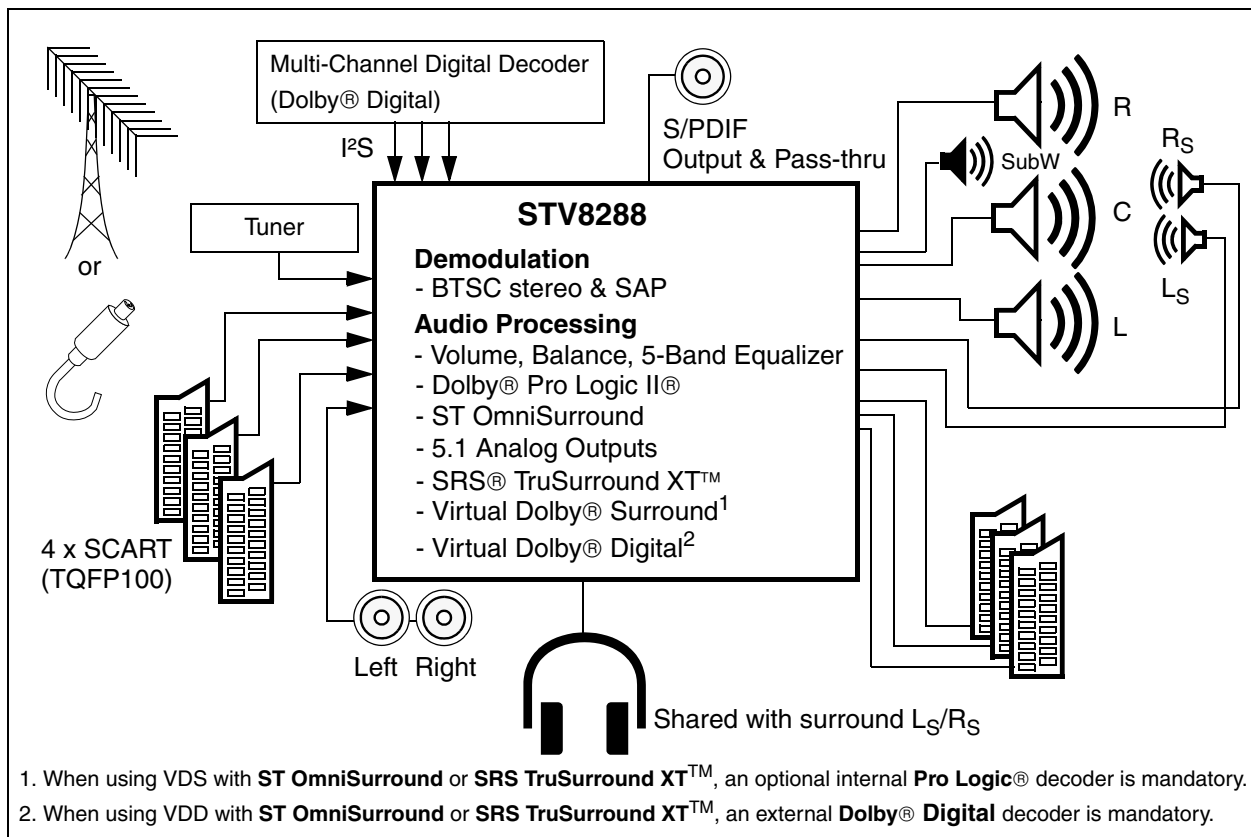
Multi-Channel Digital Decoder
(Dolby® Digital)

I²S

S/PDIF
Output & Pass-thru

R

SubW

$R_S$

C

$L_S$

L

or

Tuner

STV8288

Demodulation
- BTSC stereo & SAP

Audio Processing
- Volume, Balance, 5-Band Equalizer
- Dolby® Pro Logic II®
- ST OmniSurround
- 5.1 Analog Outputs
- SRS® TruSurround XT™
- Virtual Dolby® Surround$^1$
- Virtual Dolby® Digital$^2$

4 x SCART
(TQFP100)

Left Right

Shared with surround $L_S/R_S$

1. When using VDS with ST OmniSurround or SRS TruSurround XT™, an optional internal Pro Logic® decoder is mandatory.
2. When using VDD with ST OmniSurround or SRS TruSurround XT™, an external Dolby® Digital decoder is mandatory.